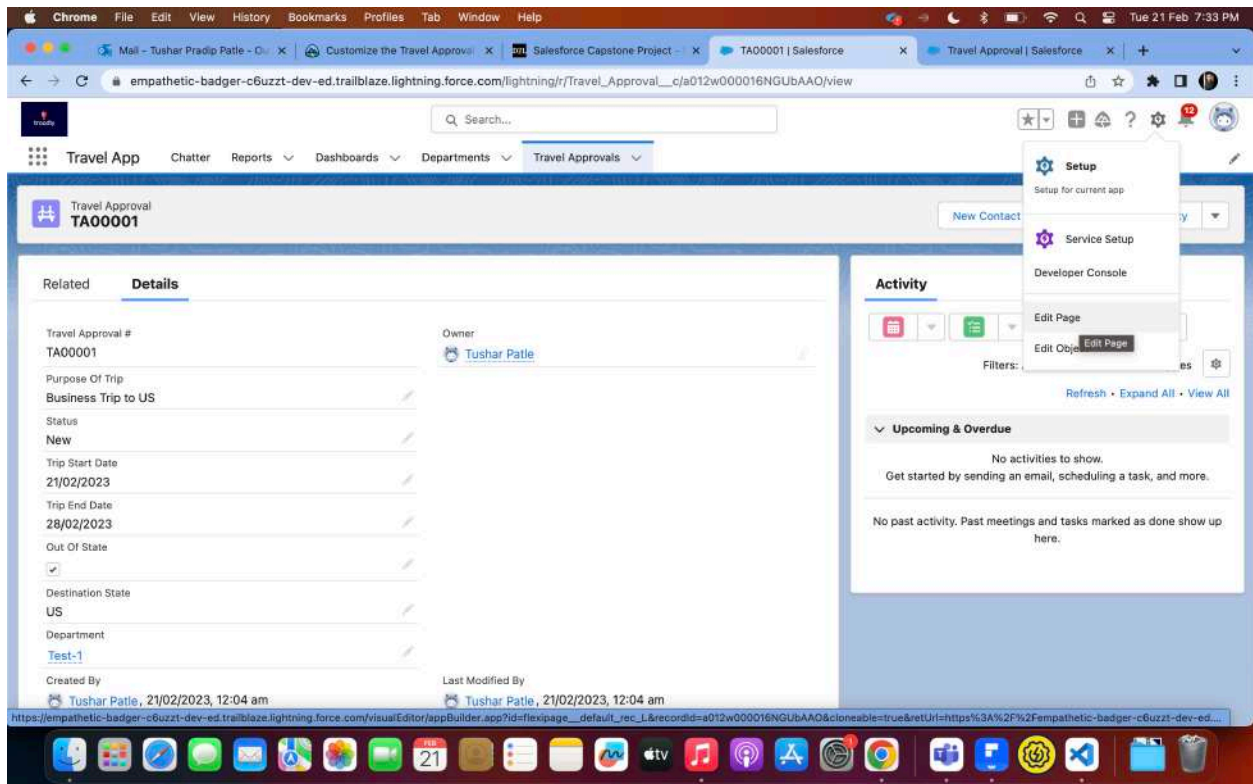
Chrome File Edit View History Bookmarks Profiles Tab Window Help

Tue 21 Feb 7:33 PM

Mail - Tushar Pradip Patle - O | Customize the Travel Approval | Salesforce Capstone Project - | TA00001 | Salesforce | Travel Approval | Salesforce

empathetic-badger-c6uzzt-dev-ed.trailblaze.lightning.force.com/lightning/r/Travel_Approval__c/a012w000016NGUbAAO/view

Search...

Travel App Chatter Reports Dashboards Departments Travel Approvals

Travel Approval
TA00001

New Contact

Setup
Setup for current app
Service Setup
Developer Console
Edit Page
Edit Obje Edit Page

Related Details

Travel Approval #
TA00001
Purpose Of Trip
Business Trip to US
Status
New
Trip Start Date
21/02/2023
Trip End Date
28/02/2023
Out Of State
Destination State
US
Department
Test-1
Created By
Tushar Patle, 21/02/2023, 12:04 am

Owner
Tushar Patle

Last Modified By
Tushar Patle, 21/02/2023, 12:04 am

Activity

Filters: es

Refresh • Expand All • View All

Upcoming & Overdue

No activities to show.
Get started by sending an email, scheduling a task, and more.

No past activity. Past meetings and tasks marked as done show up here.

https://empathetic-badger-c6uzzt-dev-ed.trailblaze.lightning.force.com/visualEditor/appBuilder.app?id=flexipage__default_rec_L&recordId=a012w000016NGUbAAO&cloneable=true&retUrl=https%3A%2F%2Fempathetic-badger-c6uzzt-dev-ed....

FEB 21